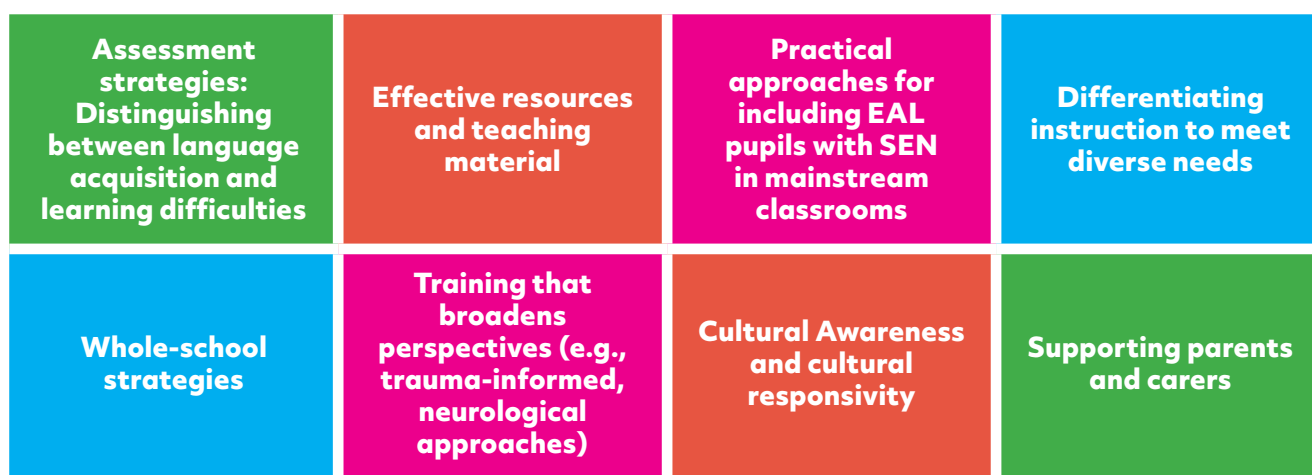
Assessment strategies: Distinguishing between language acquisition and learning difficulties

Effective resources and teaching material

Practical approaches for including EAL pupils with SEN in mainstream classrooms

Differentiating instruction to meet diverse needs

Whole-school strategies

Training that broadens perspectives (e.g., trauma-informed, neurological approaches)

Cultural Awareness and cultural responsivity

Supporting parents and carers